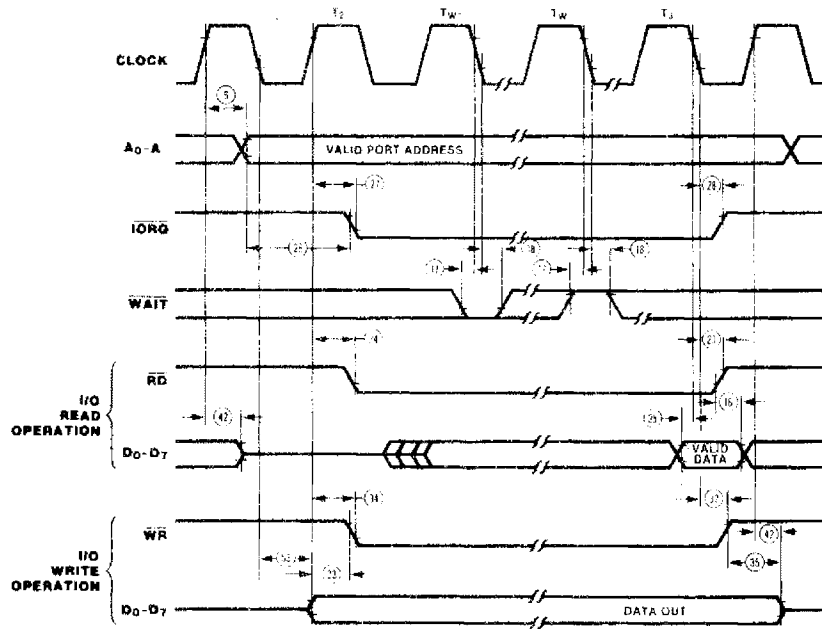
$T_2$ $T_{W^*}$ $T_W$ $T_3$

CLOCK

5

$A_0$-A

VALID PORT ADDRESS

27

28

$\overline{IORQ}$

25

17

18

17

18

$\overline{WAIT}$

4

27

$\overline{RD}$

I/O READ OPERATION

42

16

25

$D_0$-$D_7$

VALID DATA

34

37

$\overline{WR}$

42

I/O WRITE OPERATION

53

35

22

$D_0$-$D_7$

DATA OUT